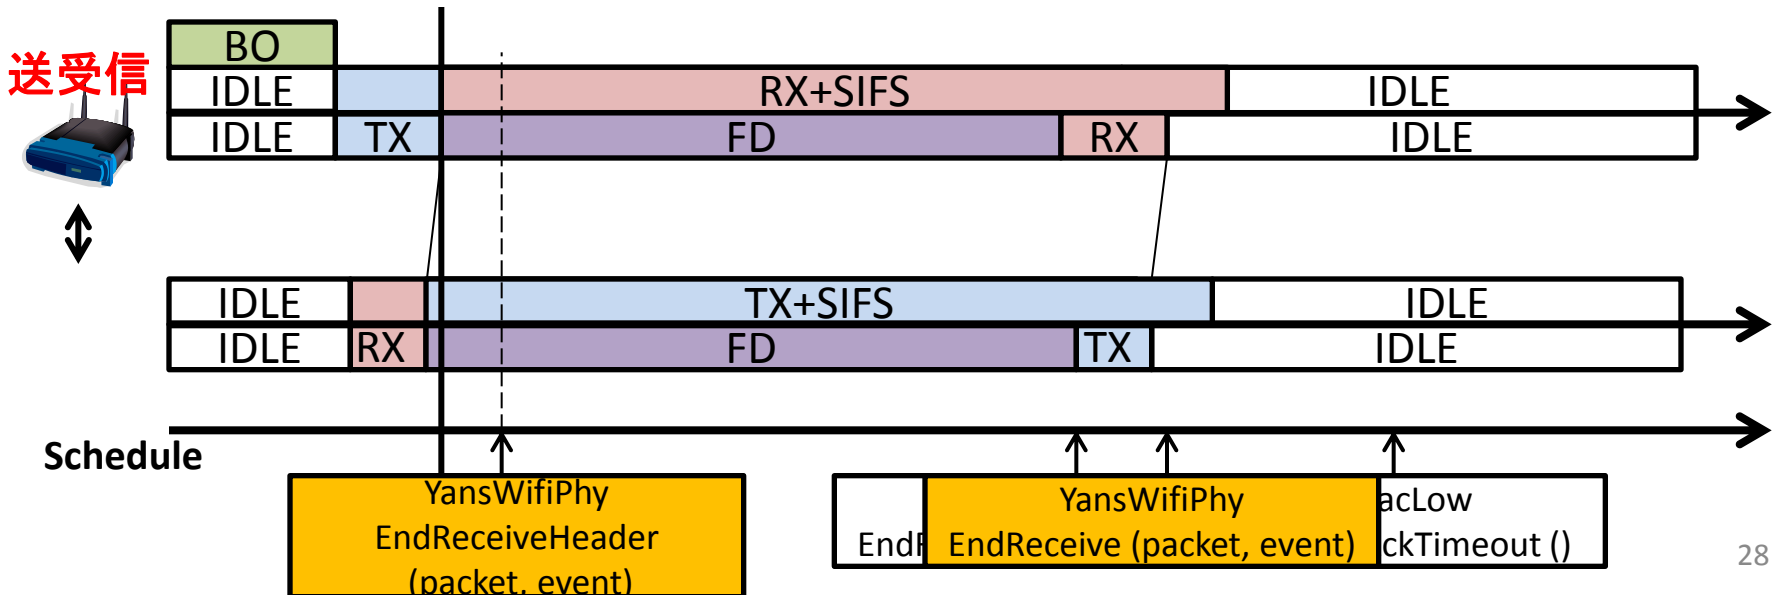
送受信

BO

IDLE

RX+SIFS

IDLE

IDLE

TX

FD

RX

IDLE

IDLE

TX+SIFS

IDLE

IDLE

RX

FD

TX

IDLE

Schedule

YansWifiPhy
EndReceiveHeader
(packet, event)

EndF

YansWifiPhy
EndReceive (packet, event)

acLow
ckTimeout ()

28